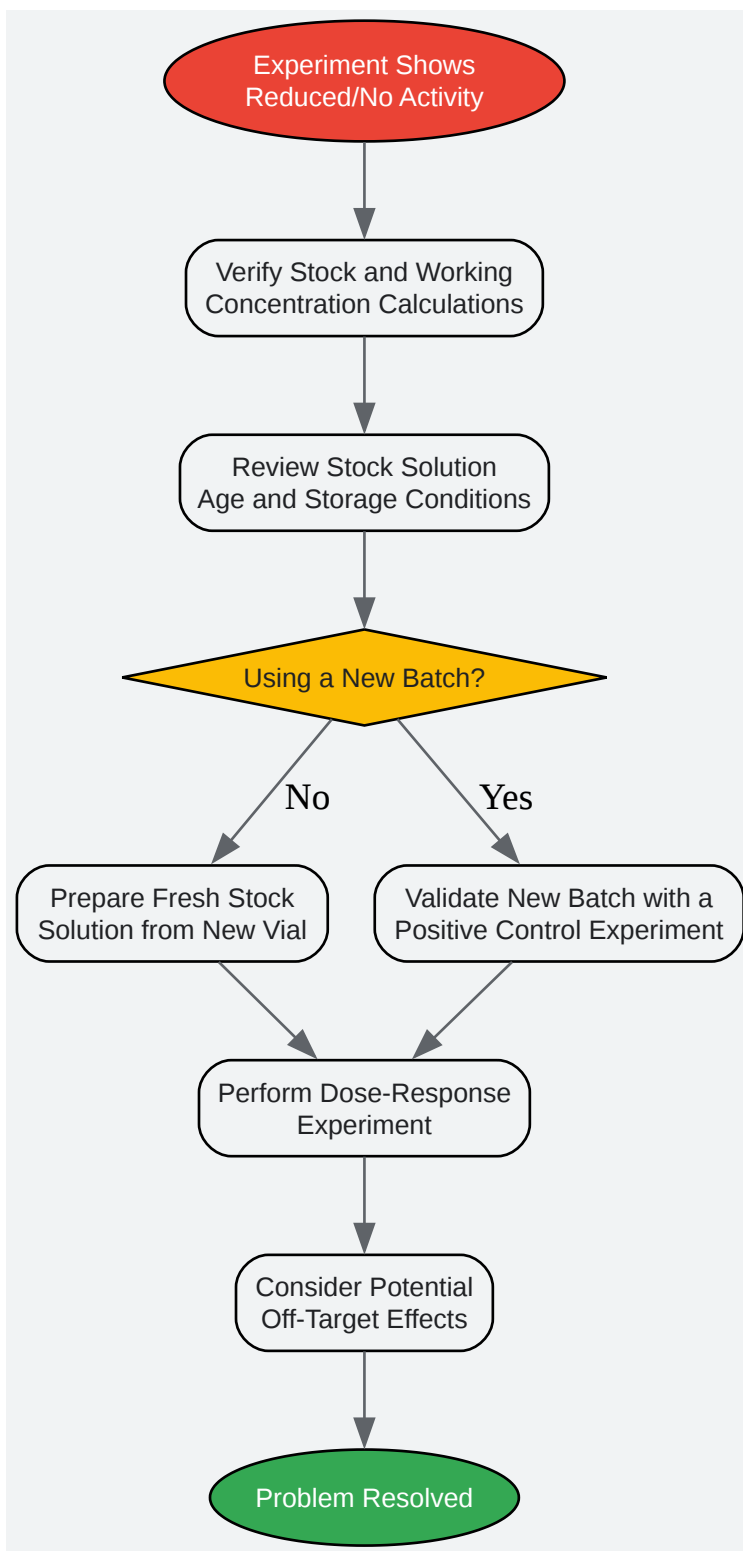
Experiment Shows Reduced/No Activity

Verify Stock and Working Concentration Calculations

Review Stock Solution Age and Storage Conditions

Using a New Batch?

No

Yes

Prepare Fresh Stock Solution from New Vial

Validate New Batch with a Positive Control Experiment

Perform Dose-Response Experiment

Consider Potential Off-Target Effects

Problem Resolved